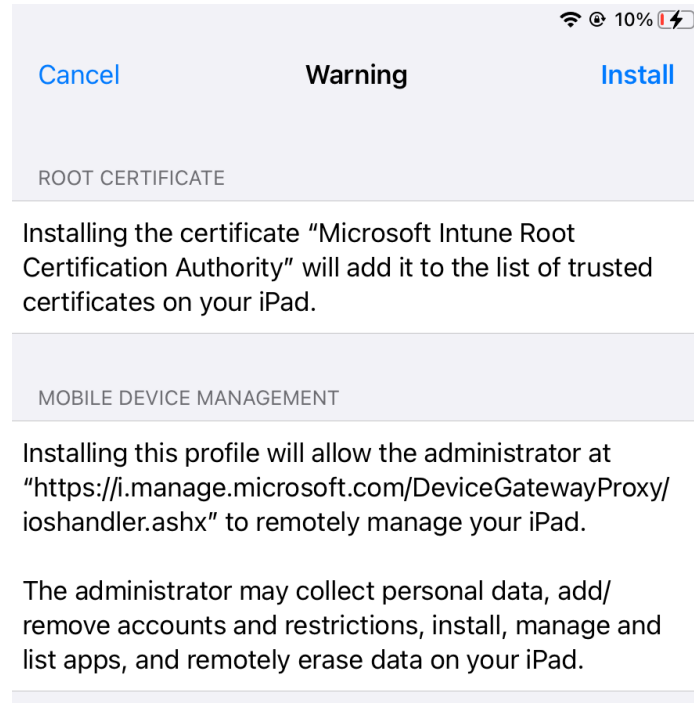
10%

Cancel Warning Install

ROOT CERTIFICATE

Installing the certificate “Microsoft Intune Root Certification Authority” will add it to the list of trusted certificates on your iPad.

MOBILE DEVICE MANAGEMENT

Installing this profile will allow the administrator at “https://i.manage.microsoft.com/DeviceGatewayProxy/ioshandler.ashx” to remotely manage your iPad.

The administrator may collect personal data, add/remove accounts and restrictions, install, manage and list apps, and remotely erase data on your iPad.